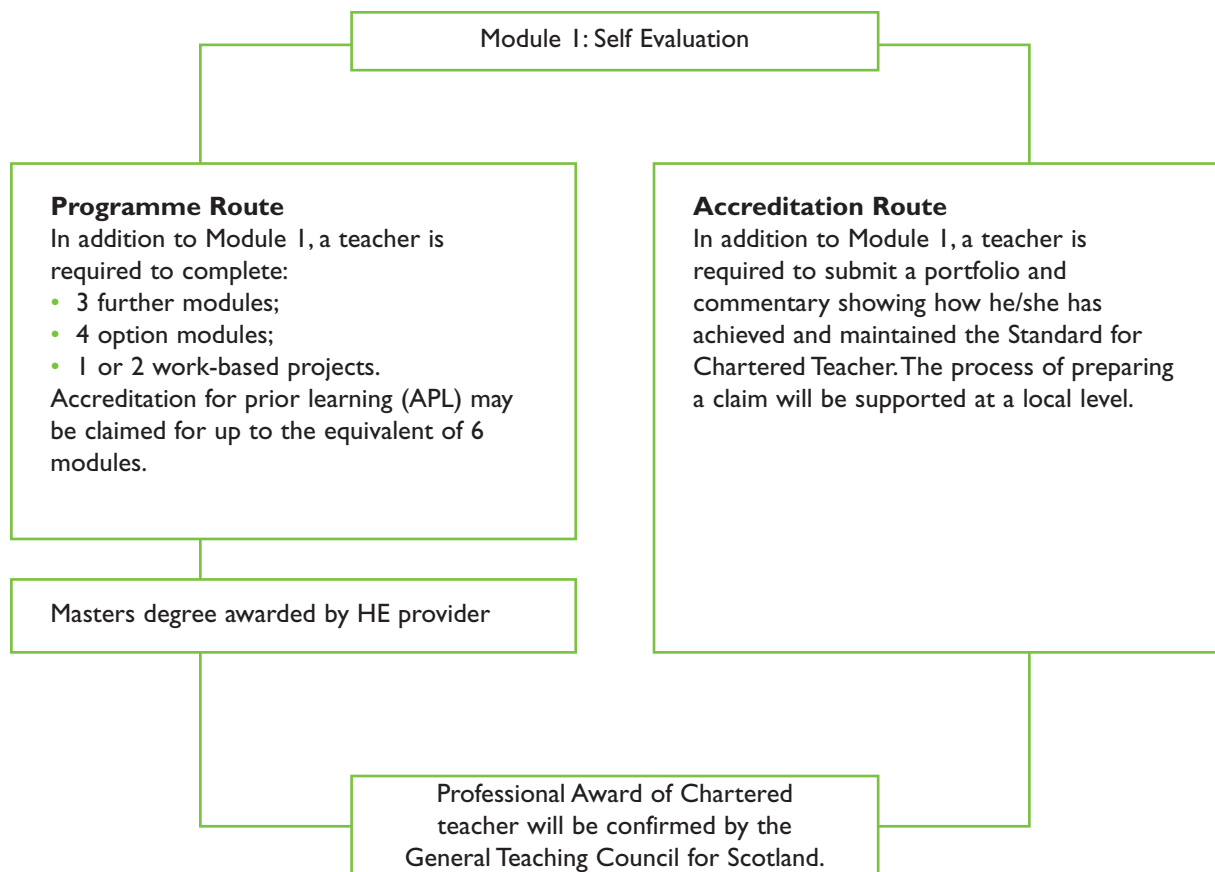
Module 1: Self Evaluation

**Programme Route**
In addition to Module 1, a teacher is required to complete:
• 3 further modules;
• 4 option modules;
• 1 or 2 work-based projects.
Accreditation for prior learning (APL) may be claimed for up to the equivalent of 6 modules.

Masters degree awarded by HE provider

**Accreditation Route**
In addition to Module 1, a teacher is required to submit a portfolio and commentary showing how he/she has achieved and maintained the Standard for Chartered Teacher. The process of preparing a claim will be supported at a local level.

Professional Award of Chartered teacher will be confirmed by the General Teaching Council for Scotland.